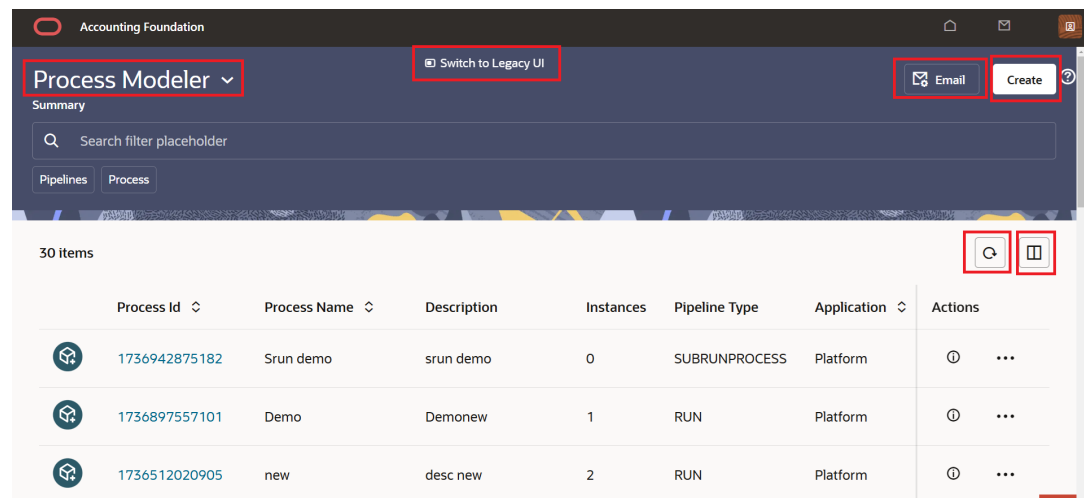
Accounting Foundation

Switch to Legacy UI

Process Modeler

Email

Create

Summary

Search filter placeholder

Pipelines Process

30 items

| | Process Id | Process Name | Description | Instances | Pipeline Type | Application | Actions |
|---|---|---|---|---|---|---|---|
| | 1736942875182 | Srun demo | srun demo | 0 | SUBRUNPROCESS | Platform | |
| | 1736897557101 | Demo | Demonew | 1 | RUN | Platform | |
| | 1736512020905 | new | desc new | 2 | RUN | Platform | |